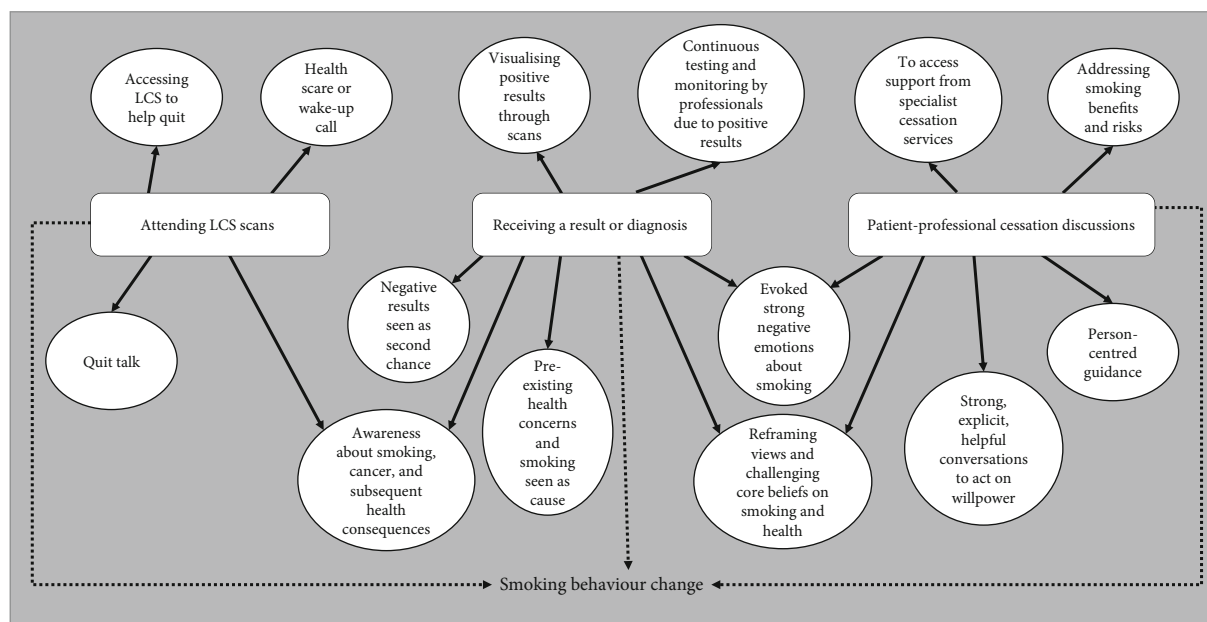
Accessing LCS to help quit

Health scare or wake-up call

Visualising positive results through scans

Continuous testing and monitoring by professionals due to positive results

To access support from specialist cessation services

Addressing smoking benefits and risks

Attending LCS scans

Receiving a result or diagnosis

Patient-professional cessation discussions

Quit talk

Negative results seen as second chance

Pre-existing health concerns and smoking seen as cause

Evoked strong negative emotions about smoking

Person-centred guidance

Awareness about smoking, cancer, and subsequent health consequences

Reframing views and challenging core beliefs on smoking and health

Strong, explicit, helpful conversations to act on willpower

Smoking behaviour change